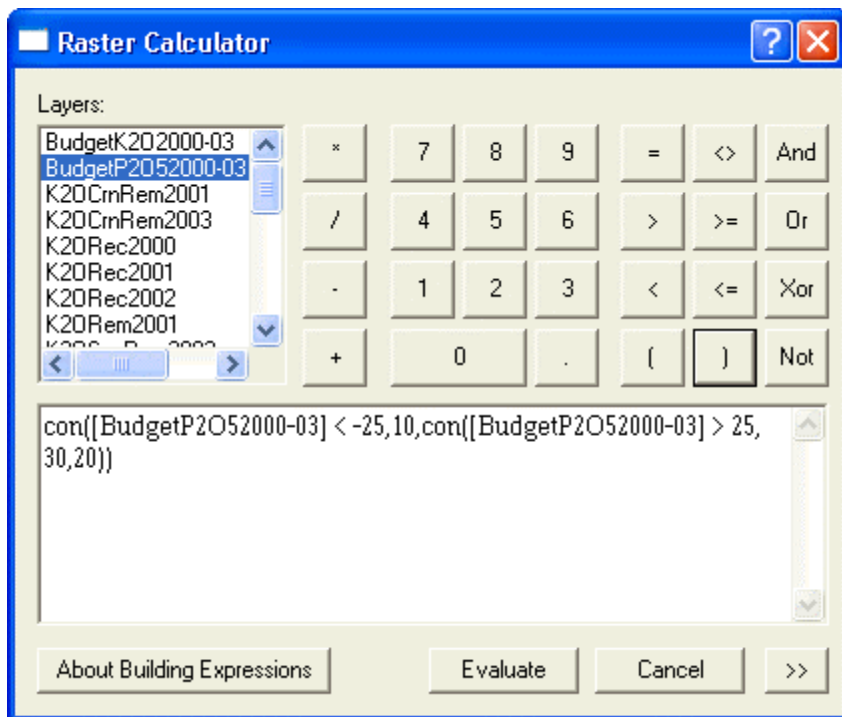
Raster Calculator

Layers:

BudgetK2O2000-03
BudgetP2O52000-03
K2OCrnRem2001
K2OCrnRem2003
K2ORec2000
K2ORec2001
K2ORec2002
K2ORem2001
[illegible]

| * | 7 | 8 | 9 | = | <> | And |
|---|---|---|---|---|---|---|
| / | 4 | 5 | 6 | > | >= | Or |
| - | 1 | 2 | 3 | < | <= | Xor |
| + | 0 | | . | ( | ) | Not |

con([BudgetP2O52000-03] < -25,10,con([BudgetP2O52000-03] > 25, 30,20))

About Building Expressions

Evaluate

Cancel

>>